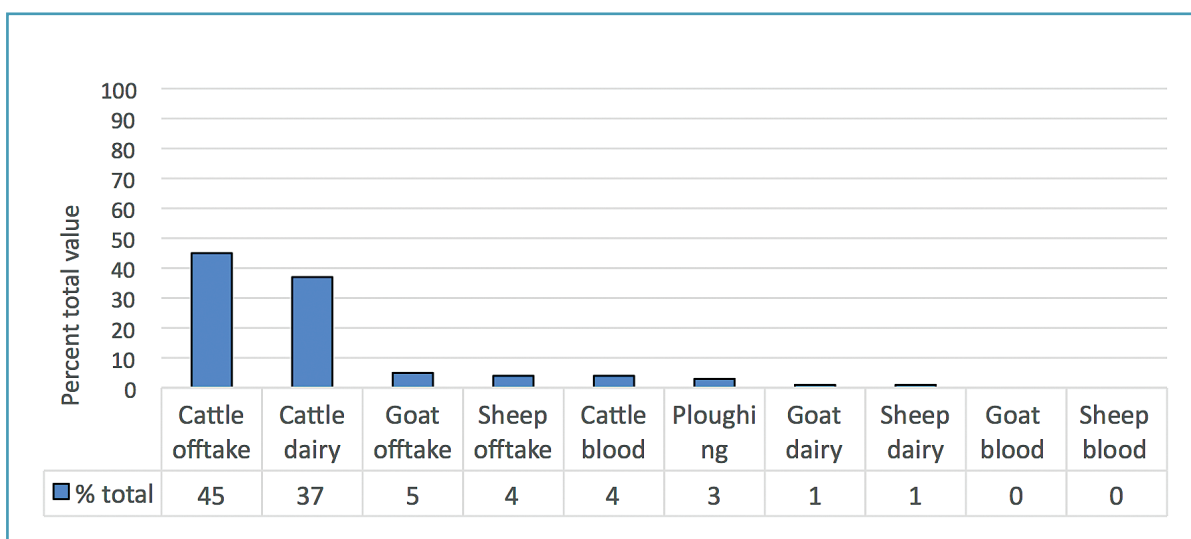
100
90
80
70
60
50
40
30
20
10
0

Percent total value

| | Cattle offtake | Cattle dairy | Goat offtake | Sheep offtake | Cattle blood | Ploughi ng | Goat dairy | Sheep dairy | Goat blood | Sheep blood |
|---|---|---|---|---|---|---|---|---|---|---|
| % total | 45 | 37 | 5 | 4 | 4 | 3 | 1 | 1 | 0 | 0 |